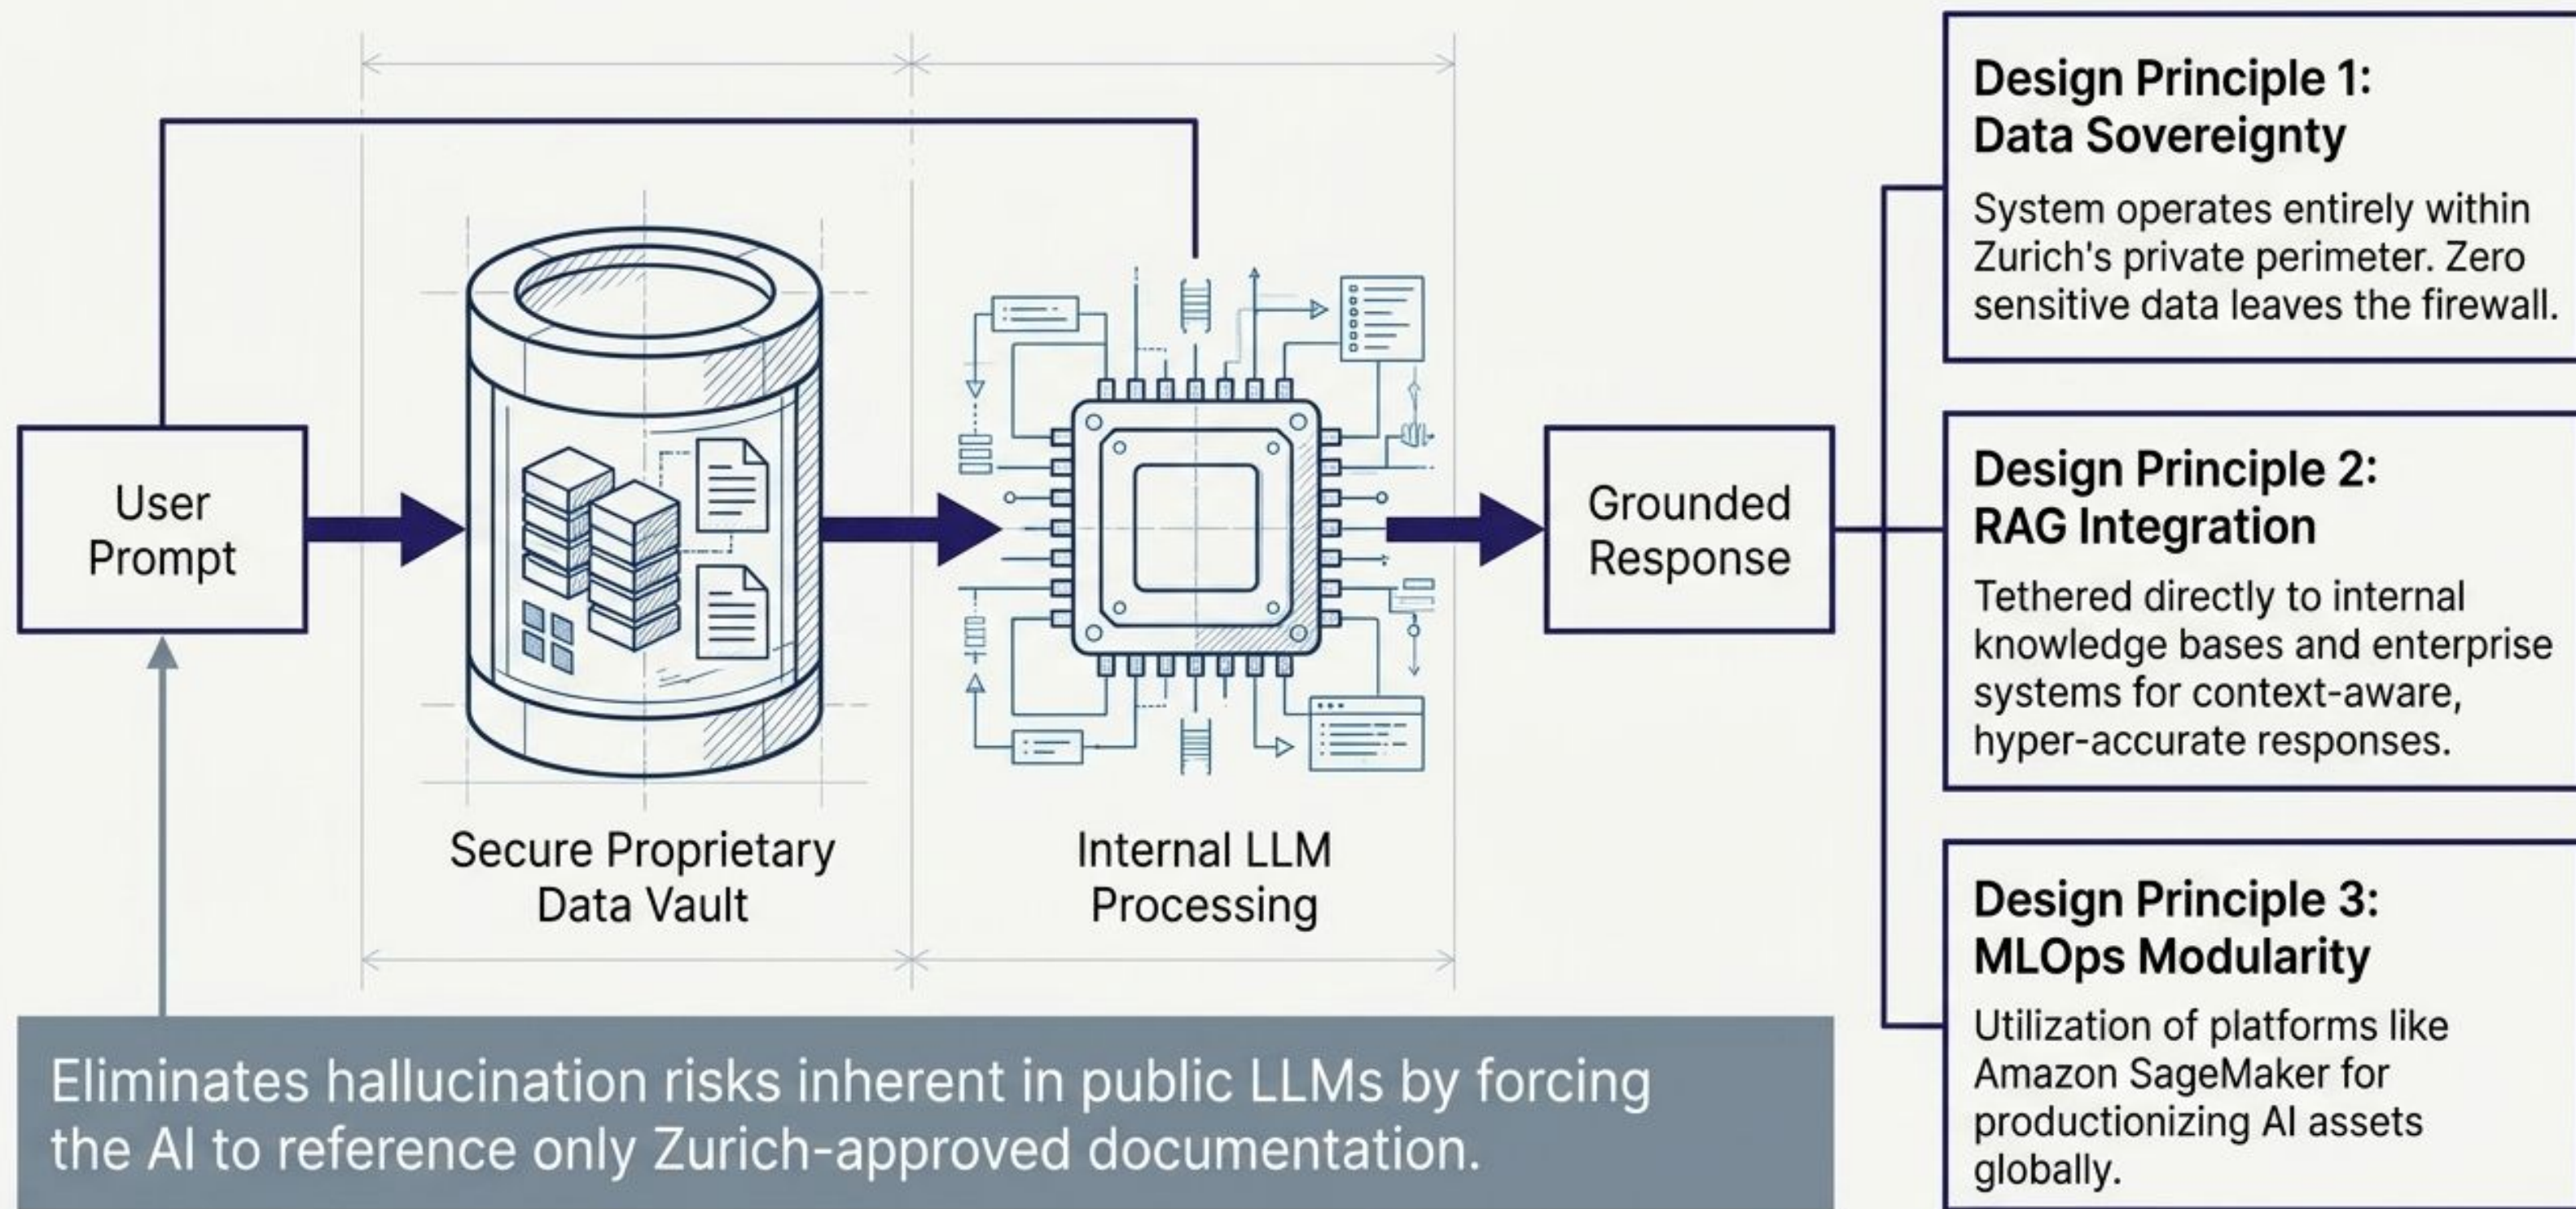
User Prompt

Secure Proprietary Data Vault

Internal LLM Processing

Grounded Response

Design Principle 1: Data Sovereignty

System operates entirely within Zurich's private perimeter. Zero sensitive data leaves the firewall.

Design Principle 2: RAG Integration

Tethered directly to internal knowledge bases and enterprise systems for context-aware, hyper-accurate responses.

Design Principle 3: MLOps Modularity

Utilization of platforms like Amazon SageMaker for productionizing AI assets globally.

Eliminates hallucination risks inherent in public LLMs by forcing the AI to reference only Zurich-approved documentation.